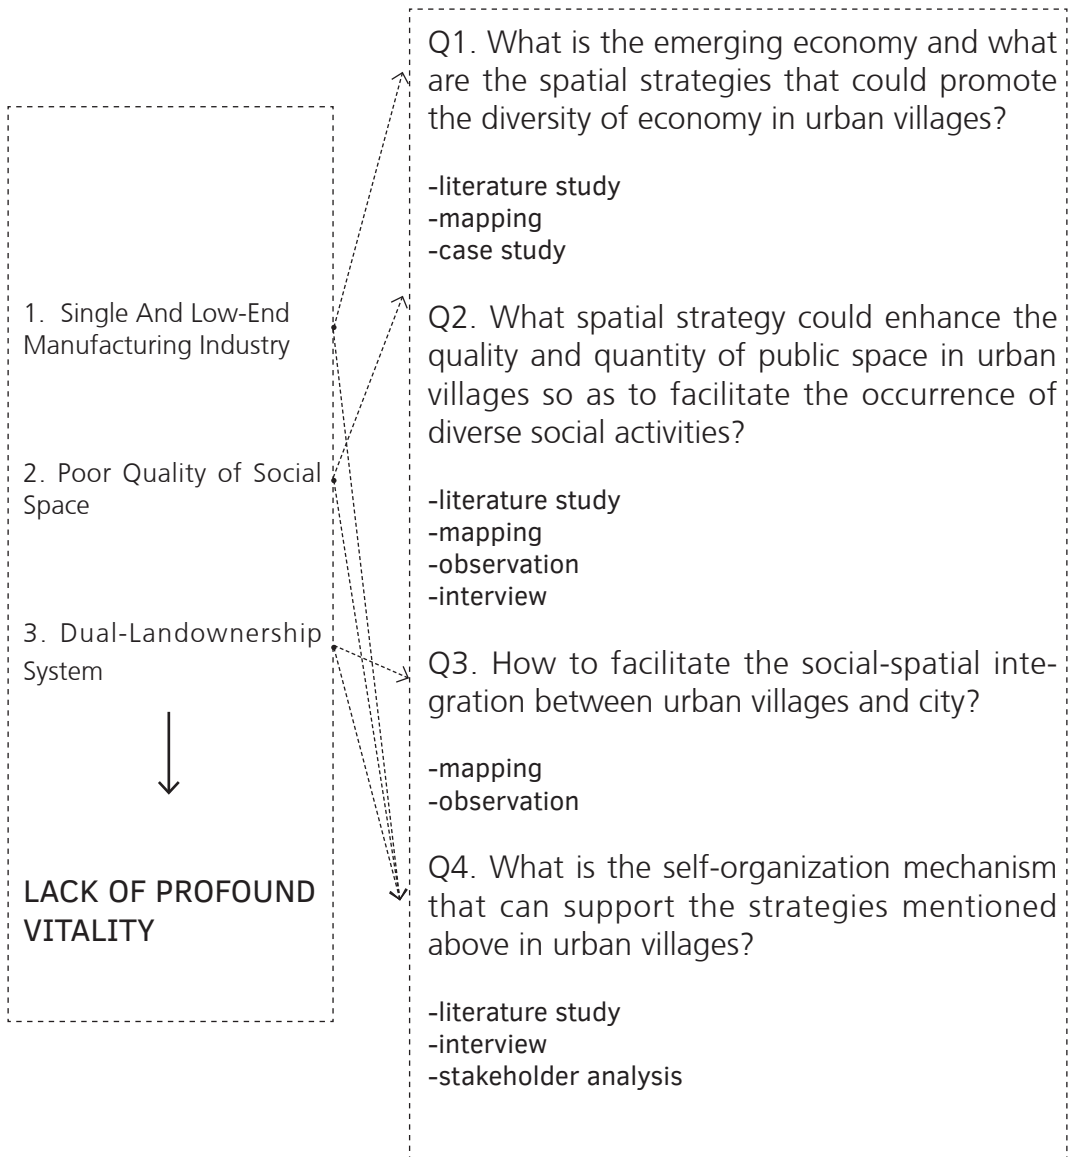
1. Single And Low-End Manufacturing Industry

2. Poor Quality of Social Space

3. Dual-Landownership System

LACK OF PROFOUND VITALITY

Q1. What is the emerging economy and what are the spatial strategies that could promote the diversity of economy in urban villages?

-literature study
-mapping
-case study

Q2. What spatial strategy could enhance the quality and quantity of public space in urban villages so as to facilitate the occurrence of diverse social activities?

-literature study
-mapping
-observation
-interview

Q3. How to facilitate the social-spatial integration between urban villages and city?

-mapping
-observation

Q4. What is the self-organization mechanism that can support the strategies mentioned above in urban villages?

-literature study
-interview
-stakeholder analysis